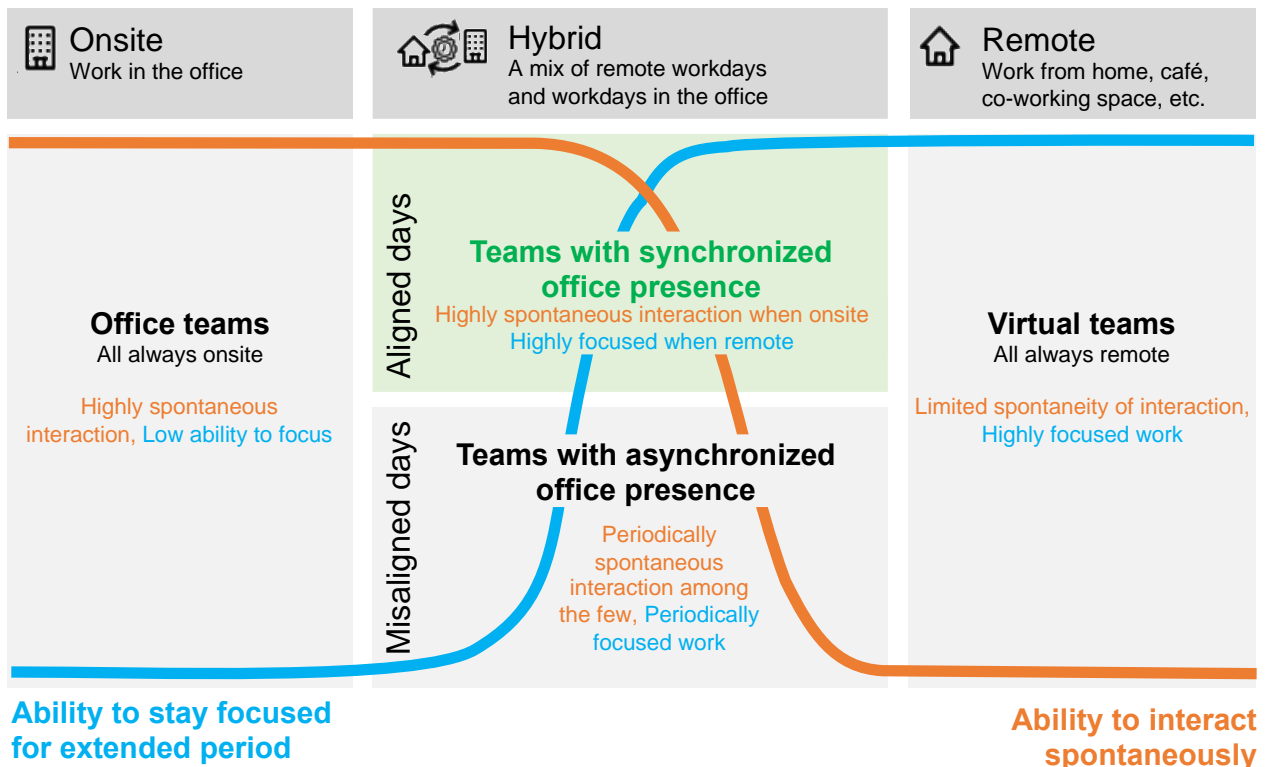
Onsite
Work in the office

Hybrid
A mix of remote workdays and workdays in the office

Remote
Work from home, café, co-working space, etc.

Office teams
All always onsite

Highly spontaneous interaction, Low ability to focus

Aligned days

Teams with synchronized office presence
Highly spontaneous interaction when onsite
Highly focused when remote

Misaligned days

Teams with asynchronized office presence
Periodically spontaneous interaction among the few, Periodically focused work

Virtual teams
All always remote

Limited spontaneity of interaction, Highly focused work

Ability to stay focused for extended period

Ability to interact spontaneously